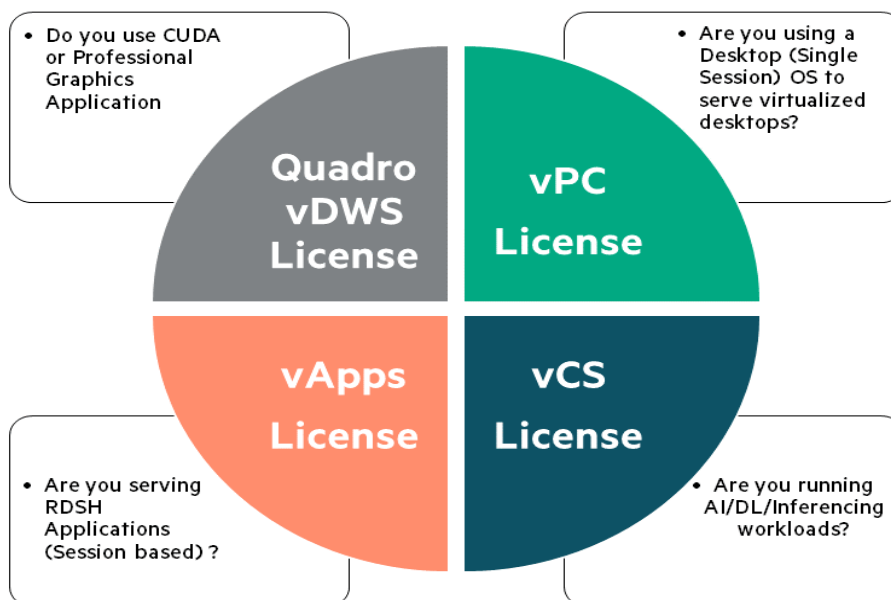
• Do you use CUDA or Professional Graphics Application

Quadro vDWS License

• Are you using a Desktop (Single Session) OS to serve virtualized desktops?

vPC License

vApps License

• Are you serving RDSH Applications (Session based) ?

vCS License

• Are you running AI/DL/Inferencing workloads?